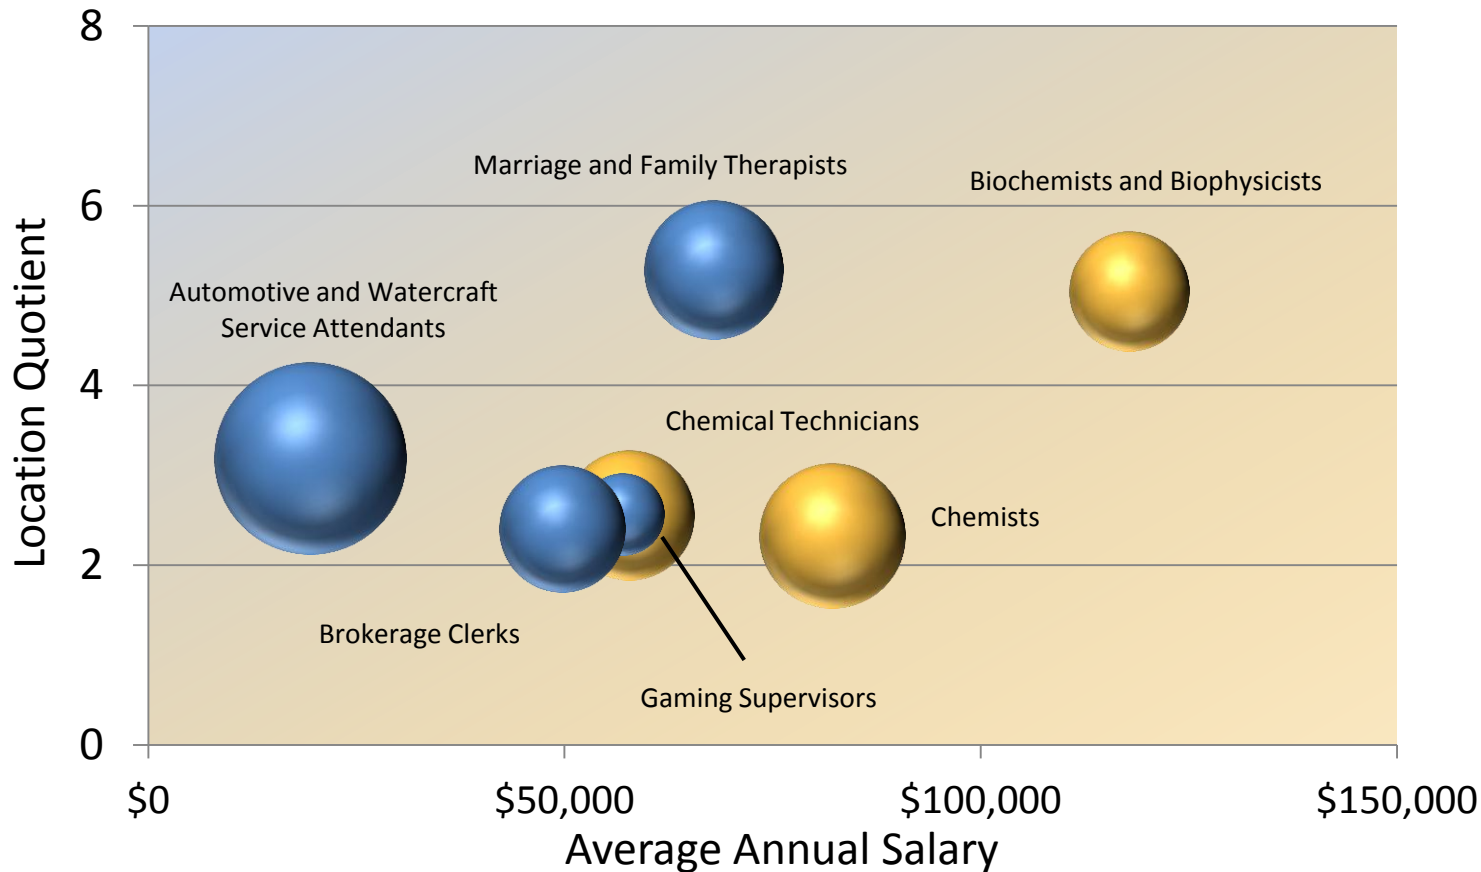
8
6
4
2
0
Location Quotient

Marriage and Family Therapists
Biochemists and Biophysicists
Automotive and Watercraft Service Attendants
Chemical Technicians
Chemists
Brokerage Clerks
Gaming Supervisors

$0
$50,000
$100,000
$150,000
Average Annual Salary